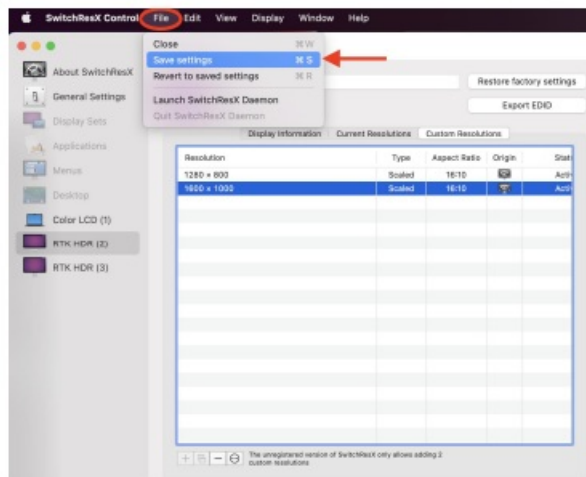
SwitchResX Control File Edit View Display Window Help

Close ⌘W
Save settings ⌘S
Revert to saved settings ⌘R
Launch SwitchResX Daemon
Quit SwitchResX Daemon

About SwitchResX
General Settings
Display Sets
Applications
Menus
Desktop
Color LCD (1)
RTK HDR (2)
RTK HDR (3)

Restore factory settings
Export EDID

Display Information | Current Resolutions | Custom Resolutions

| Resolution | Type | Aspect Ratio | Origin | Stat |
|---|---|---|---|---|
| 1280 × 800 | Scaled | 16:10 | | Acti |
| 1600 × 1000 | Scaled | 16:10 | | Acti |

+ − The unregistered version of SwitchResX only allows adding 2 custom resolutions